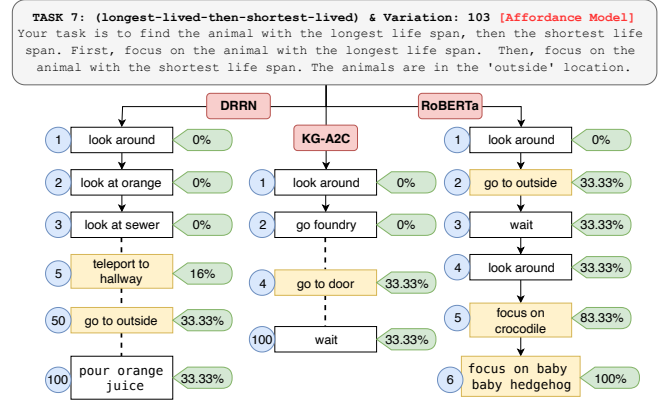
TASK 7: (longest-lived-then-shortest-lived) & Variation: 103 [Affordance Model]
Your task is to find the animal with the longest life span, then the shortest life span. First, focus on the animal with the longest life span. Then, focus on the animal with the shortest life span. The animals are in the 'outside' location.

DRRN

1 look around 0%
2 look at orange 0%
3 look at sewer 0%
5 teleport to hallway 16%
50 go to outside 33.33%
100 pour orange juice 33.33%

KG-A2C

1 look around 0%
2 go foundry 0%
4 go to door 33.33%
100 wait 33.33%

RoBERTa

1 look around 0%
2 go to outside 33.33%
3 wait 33.33%
4 look around 33.33%
5 focus on crocodile 83.33%
6 focus on baby baby hedgehog 100%